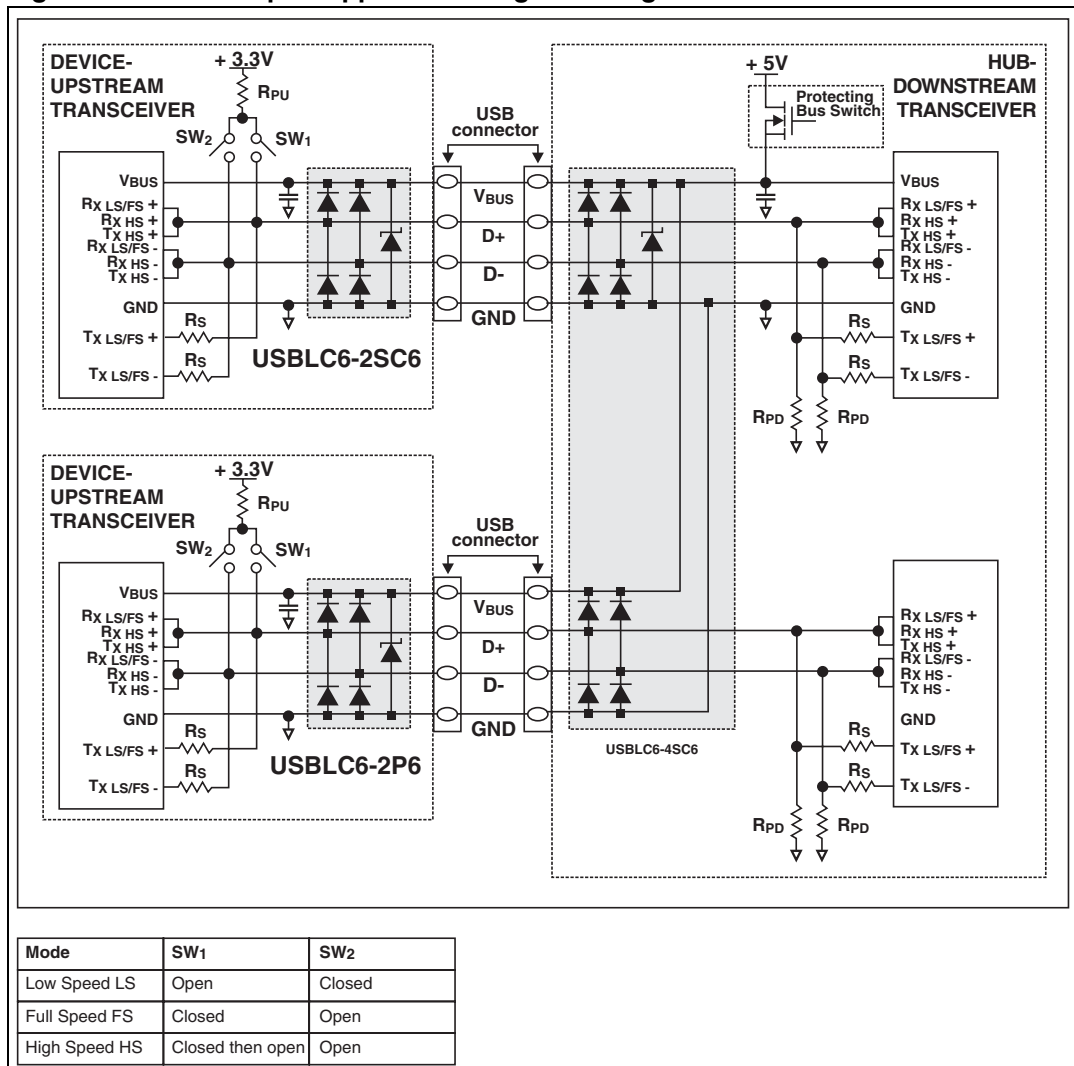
DEVICE-UPSTREAM TRANSCEIVER

+ 3.3V

$R_{PU}$

$SW_2$ $SW_1$

$V_{BUS}$

$R_{X\ LS/FS}$ +
$R_{X\ HS}$ +
$T_{X\ HS}$ +
$R_{X\ LS/FS}$ -
$R_{X\ HS}$ -
$T_{X\ HS}$ -

GND

$R_S$

$T_{X\ LS/FS}$ +

$R_S$

$T_{X\ LS/FS}$ -

USBLC6-2SC6

USB connector

$V_{BUS}$

D+

D-

GND

+ 5V

Protecting Bus Switch

HUB-DOWNSTREAM TRANSCEIVER

$V_{BUS}$

$R_{X\ LS/FS}$ +
$R_{X\ HS}$ +
$T_{X\ HS}$ +
$R_{X\ LS/FS}$ -
$R_{X\ HS}$ -
$T_{X\ HS}$ -

GND

$R_S$

$T_{X\ LS/FS}$ +

$R_S$

$T_{X\ LS/FS}$ -

$R_{PD}$ $R_{PD}$

DEVICE-UPSTREAM TRANSCEIVER

+ 3.3V

$R_{PU}$

$SW_2$ $SW_1$

$V_{BUS}$

$R_{X\ LS/FS}$ +
$R_{X\ HS}$ +
$T_{X\ HS}$ +
$R_{X\ LS/FS}$ -
$R_{X\ HS}$ -
$T_{X\ HS}$ -

GND

$R_S$

$T_{X\ LS/FS}$ +

$R_S$

$T_{X\ LS/FS}$ -

USBLC6-2P6

USB connector

$V_{BUS}$

D+

D-

GND

USBLC6-4SC6

$R_{X\ LS/FS}$ +
$R_{X\ HS}$ +
$T_{X\ HS}$ +
$R_{X\ LS/FS}$ -
$R_{X\ HS}$ -
$T_{X\ HS}$ -

GND

$R_S$

$T_{X\ LS/FS}$ +

$R_S$

$T_{X\ LS/FS}$ -

$R_{PD}$ $R_{PD}$

| Mode | $SW_1$ | $SW_2$ |
|---|---|---|
| Low Speed LS | Open | Closed |
| Full Speed FS | Closed | Open |
| High Speed HS | Closed then open | Open |